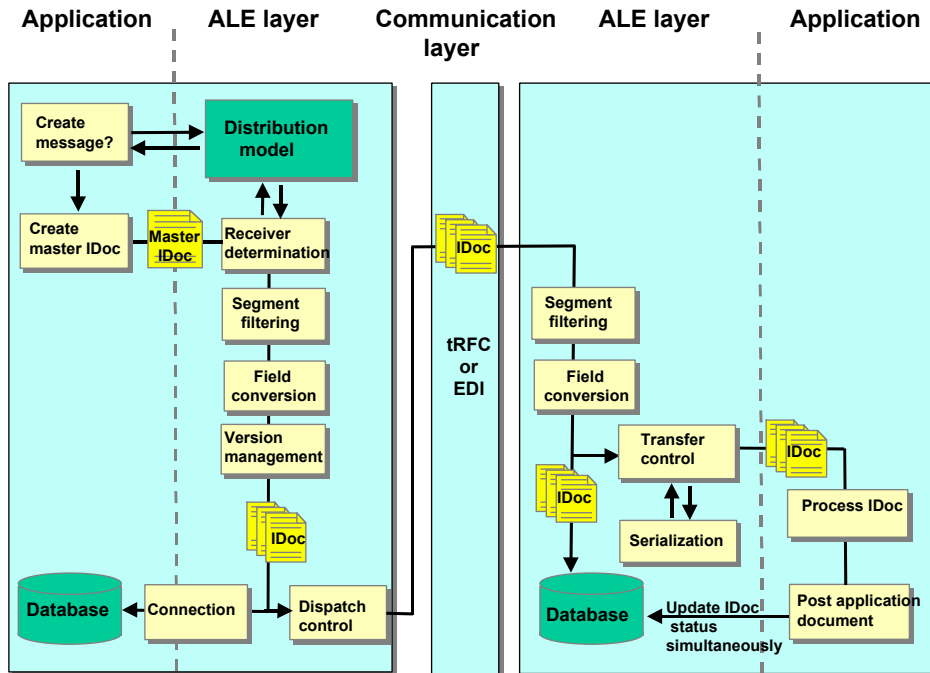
Application
ALE layer
Communication layer
ALE layer
Application

Create message?
Distribution model
Create master IDoc
Master IDoc
Receiver determination
Segment filtering
Field conversion
Version management
IDoc
Database
Connection
Dispatch control

IDoc
tRFC or EDI

Segment filtering
Field conversion
Transfer control
IDoc
IDoc
Process IDoc
Serialization
Database
Update IDoc status simultaneously
Post application document